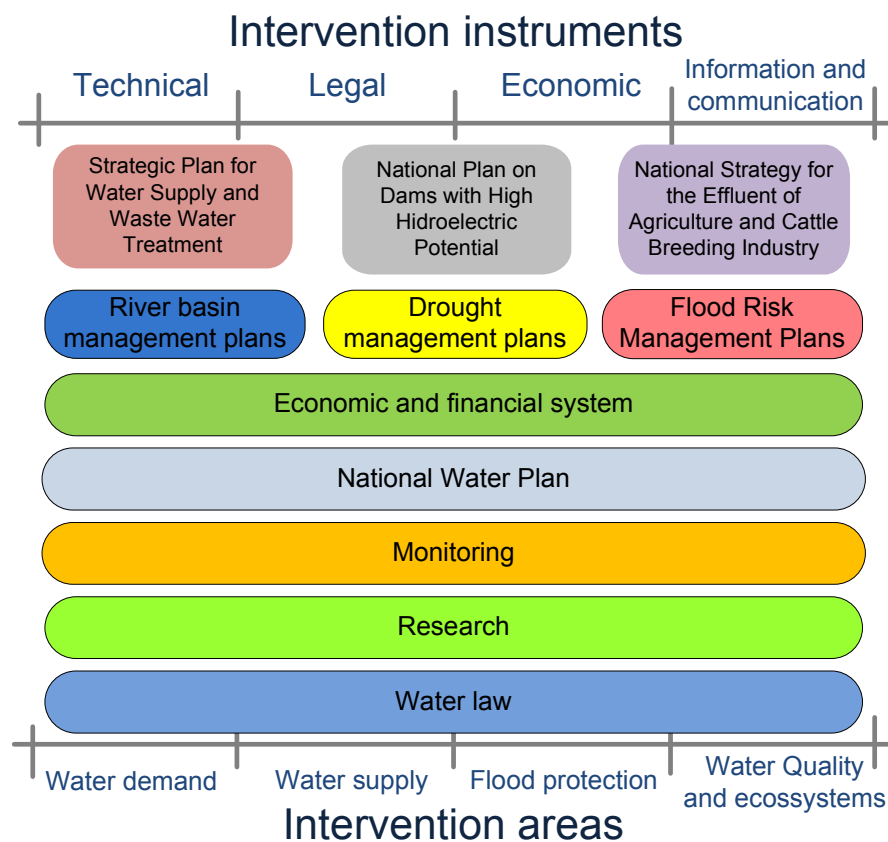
Intervention instruments

Technical
Legal
Economic
Information and communication

Strategic Plan for Water Supply and Waste Water Treatment

National Plan on Dams with High Hidroelectric Potential

National Strategy for the Effluent of Agriculture and Cattle Breeding Industry

River basin management plans

Drought management plans

Flood Risk Management Plans

Economic and financial system

National Water Plan

Monitoring

Research

Water law

Water demand
Water supply
Flood protection
Water Quality and ecossystems

Intervention areas